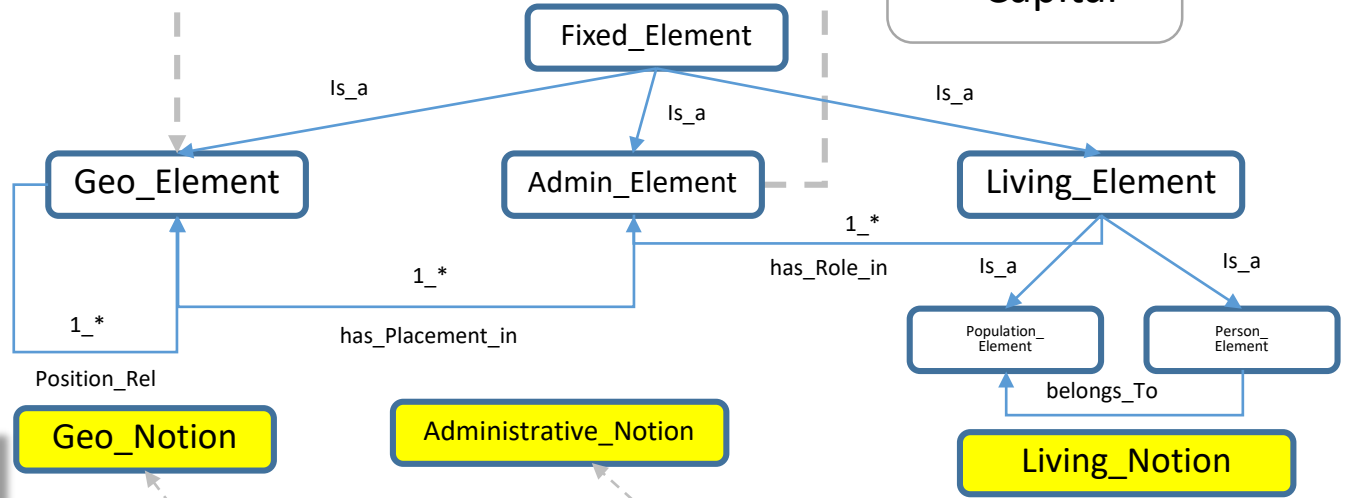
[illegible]

Fixed_Element

Is_a

Is_a

Is_a

Geo_Element

Admin_Element

Living_Element

1_*

has_Role_in

Is_a

Is_a

1_*

1_*

has_Placement_in

Population_ Element

Person_ Element

Position_Rel

belongs_To

Geo_Notion

Administrative_Notion

Living_Notion